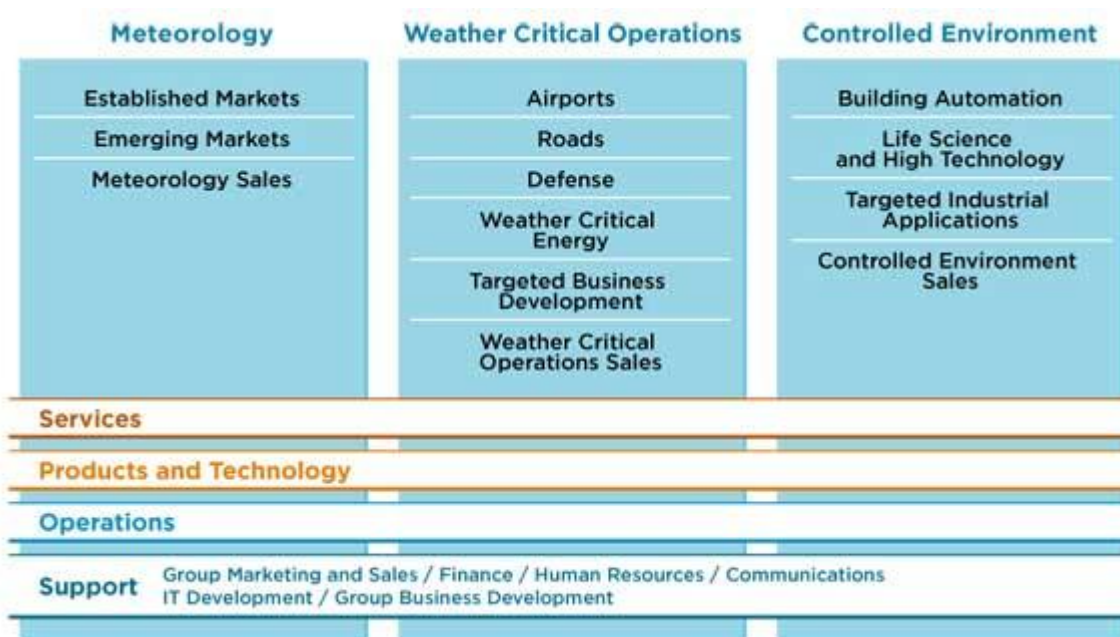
Meteorology

Established Markets

Emerging Markets

Meteorology Sales

Weather Critical Operations

Airports

Roads

Defense

Weather Critical Energy

Targeted Business Development

Weather Critical Operations Sales

Controlled Environment

Building Automation

Life Science and High Technology

Targeted Industrial Applications

Controlled Environment Sales

Services

Products and Technology

Operations

Support Group Marketing and Sales / Finance / Human Resources / Communications IT Development / Group Business Development